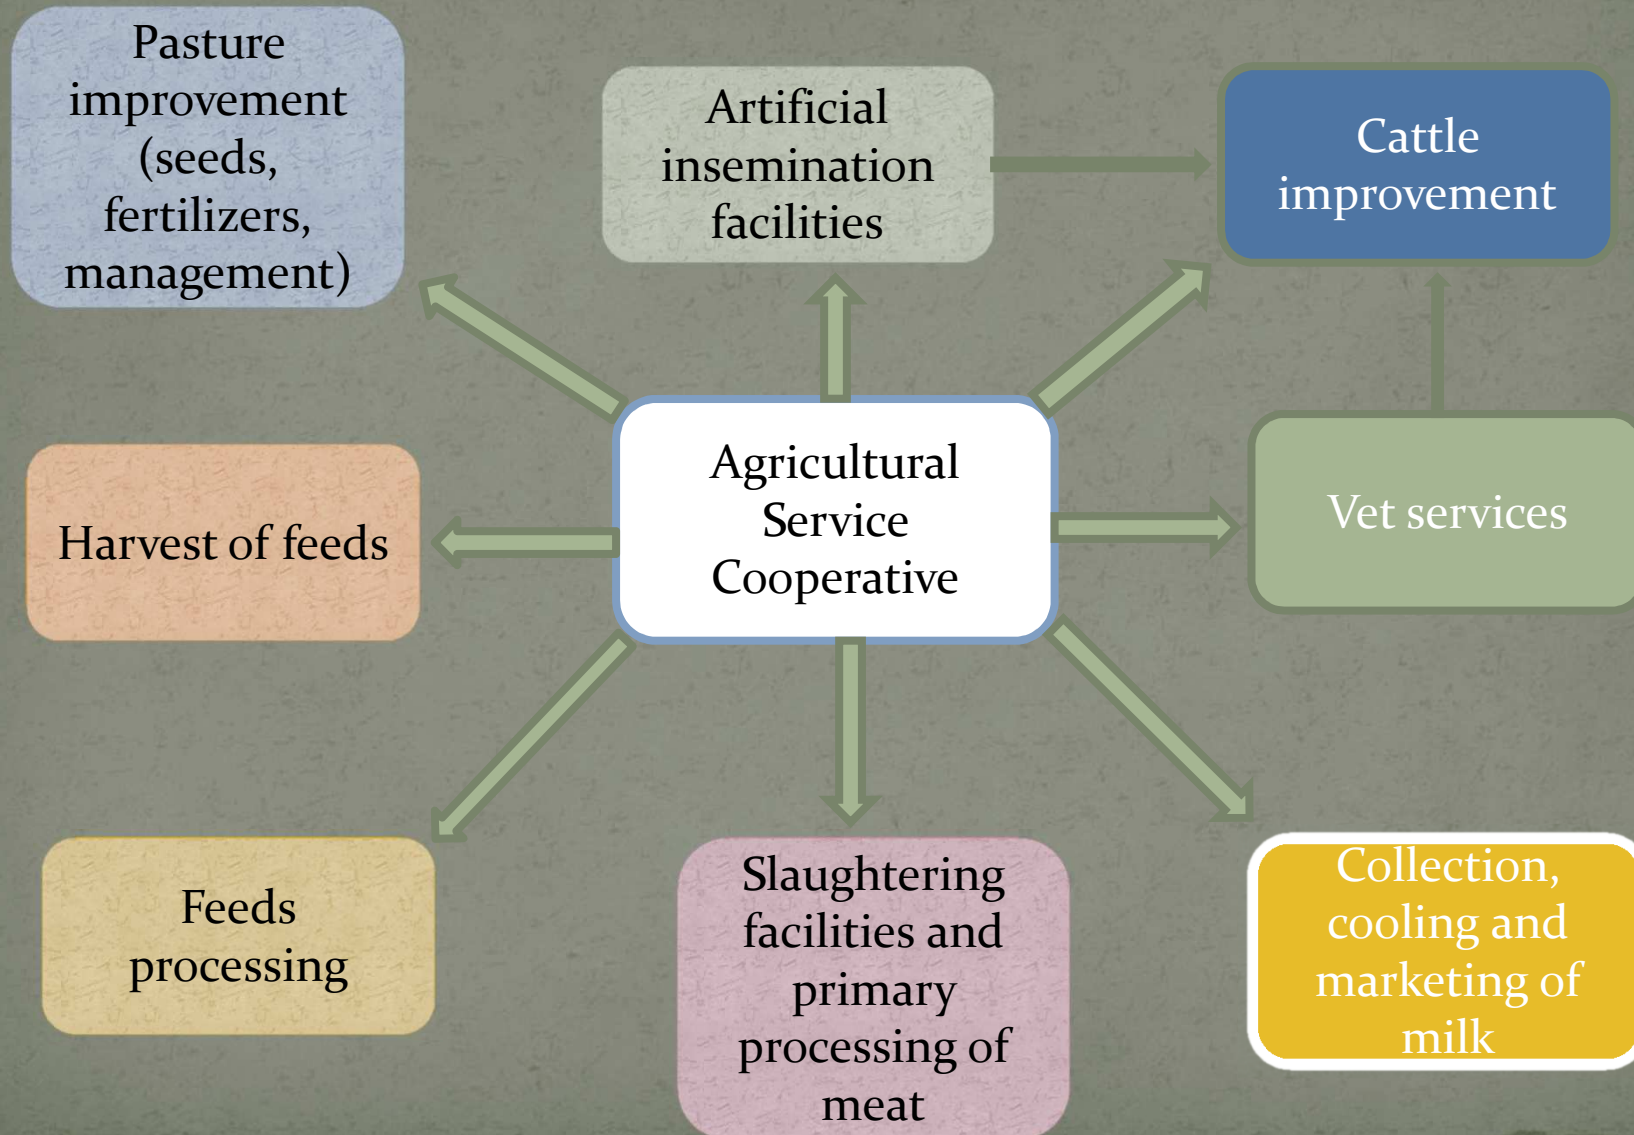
Pasture improvement (seeds, fertilizers, management)

Artificial insemination facilities

Cattle improvement

Agricultural Service Cooperative

Harvest of feeds

Vet services

Feeds processing

Slaughtering facilities and primary processing of meat

Collection, cooling and marketing of milk